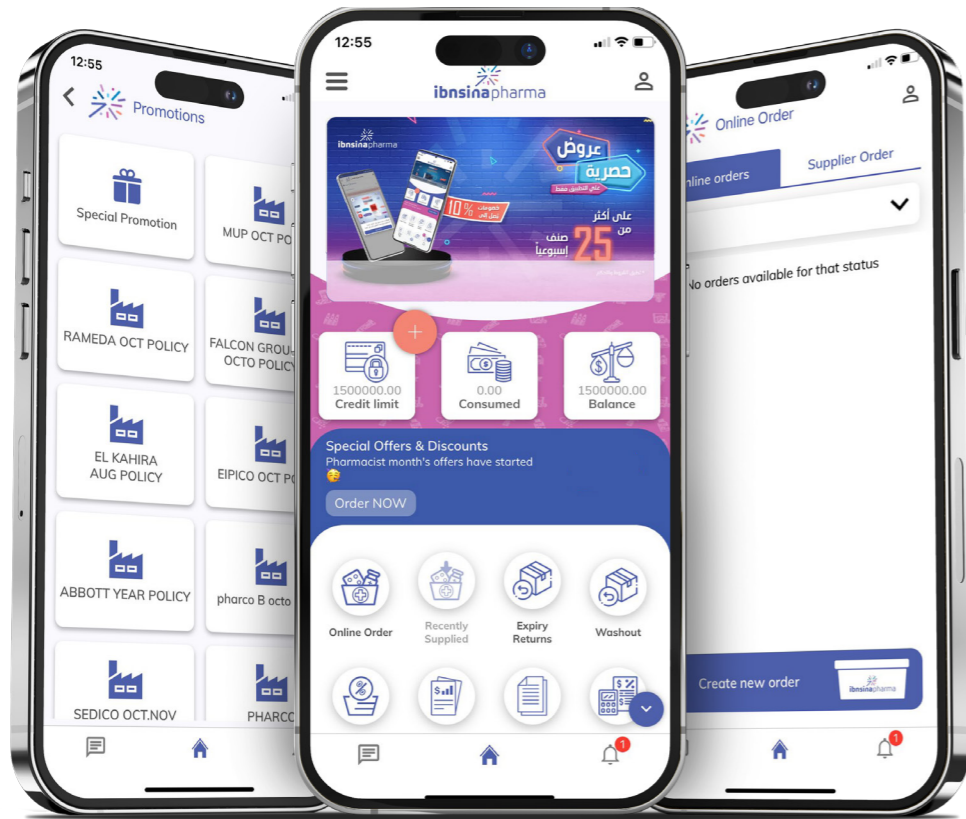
12:55
Promotions
Special Promotion
MUP OCT PO
RAMEDA OCT POLICY
FALCON GROU OCTO POLIC
EL KAHIRA AUG POLICY
EIPICO OCT P
ABBOTT YEAR POLICY
pharco B octo
SEDICO OCT.NOV
PHARCO

12:55
ibnsinapharma
ibnsinapharma
عروض حصرية
على التطبيق فقط
10%
على أكثر من 25 صنف إسبوعياً
1500000.00
Credit limit
0.00
Consumed
1500000.00
Balance
Special Offers & Discounts
Pharmacist month's offers have started
Order NOW
Online Order
Recently Supplied
Expiry Returns
Washout
1

Online Order
nline orders
Supplier Order
No orders available for that status
Create new order
ibnsinapharma
1